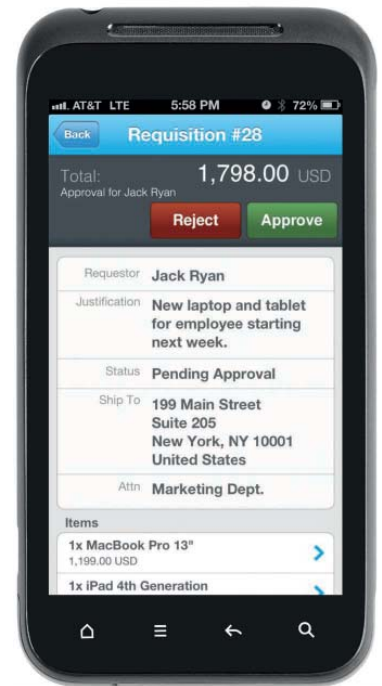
AT&T LTE 5:58 PM 72%

Back Requisition #28

Total: 1,798.00 USD
Approval for Jack Ryan

Reject Approve

| | |
|---|---|
| Requestor | Jack Ryan |
| Justification | New laptop and tablet for employee starting next week. |
| Status | Pending Approval |
| Ship To | 199 Main Street Suite 205 New York, NY 10001 United States |
| Attn | Marketing Dept. |

Items

1x MacBook Pro 13"
1,199.00 USD

1x iPad 4th Generation